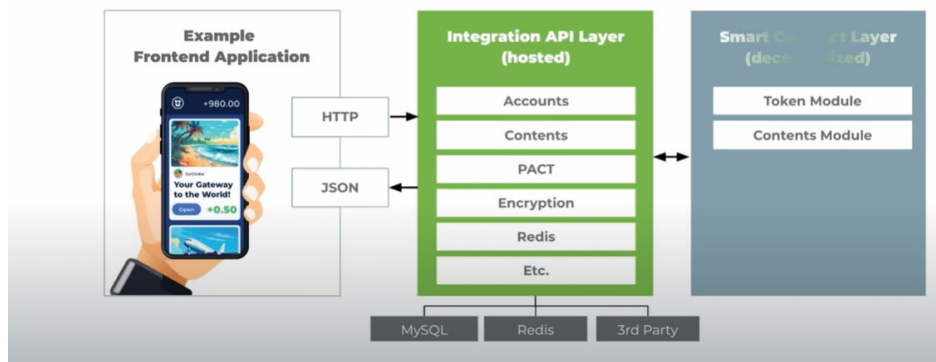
Example Frontend Application

+980.00

Your Gateway to the World!

Open

+0.50

HTTP

JSON

Integration API Layer (hosted)

Accounts

Contents

PACT

Encryption

Redis

Etc.

Smart C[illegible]t Layer (dec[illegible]ized)

Token Module

Contents Module

MySQL

Redis

3rd Party